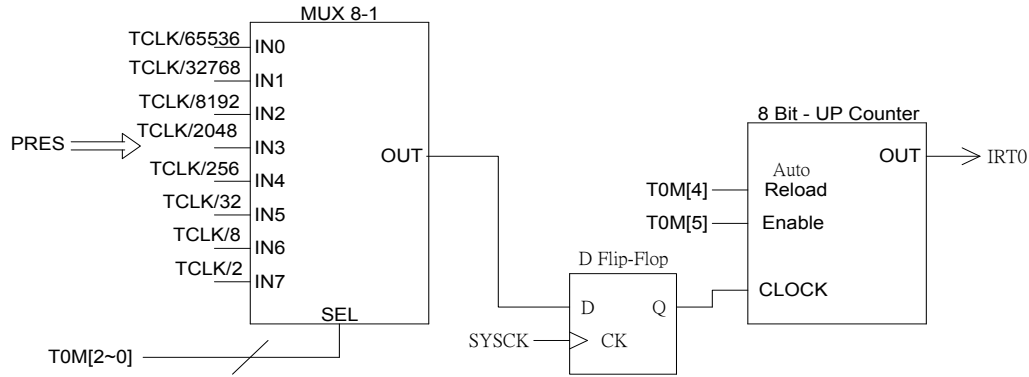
MUX 8-1

TCLK/65536 IN0
TCLK/32768 IN1
TCLK/8192 IN2
PRES
TCLK/2048 IN3
TCLK/256 IN4
TCLK/32 IN5
TCLK/8 IN6
TCLK/2 IN7

OUT

SEL

T0M[2~0]

D Flip-Flop
D
Q
SYSCK
CK

8 Bit - UP Counter
Auto
T0M[4]
Reload
T0M[5]
Enable
CLOCK
OUT
IRT0